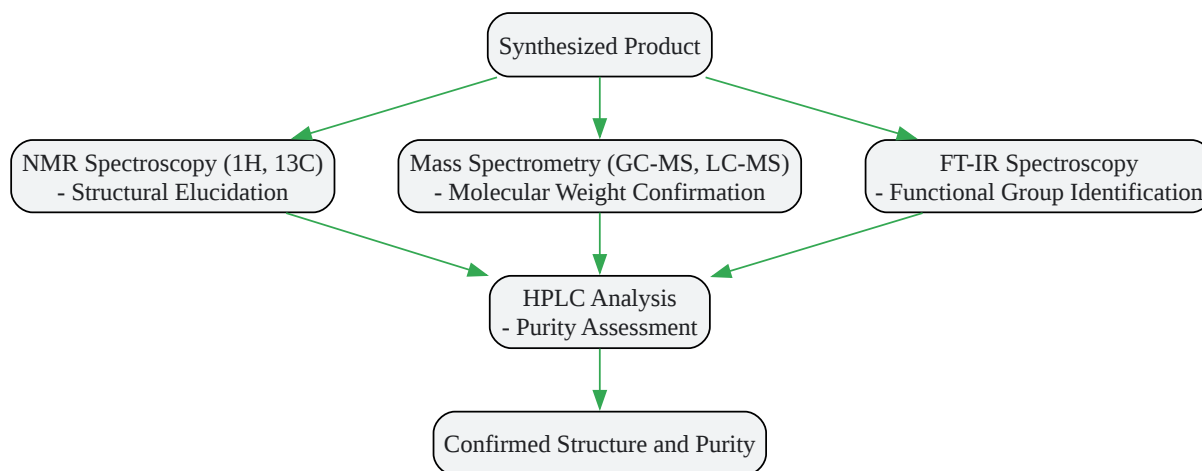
Synthesized Product

NMR Spectroscopy (1H, 13C)
- Structural Elucidation

Mass Spectrometry (GC-MS, LC-MS)
- Molecular Weight Confirmation

FT-IR Spectroscopy
- Functional Group Identification

HPLC Analysis
- Purity Assessment

Confirmed Structure and Purity